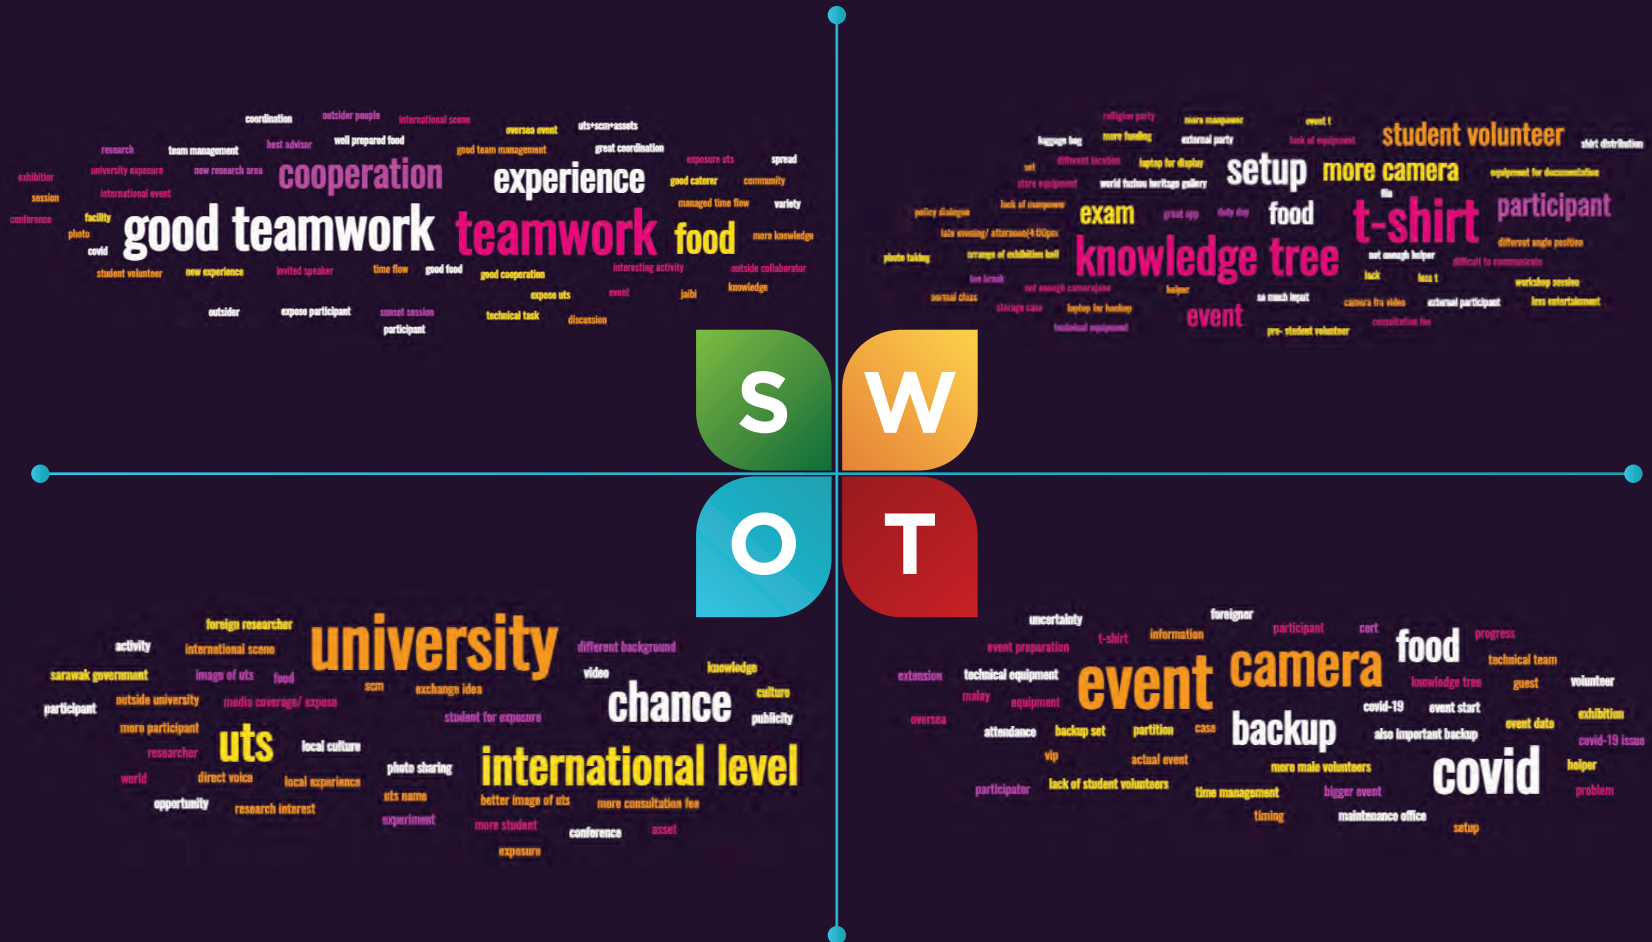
coordination outsider people international scene
research team management best advisor well prepared food oversea event uts+scm+assets
university exposure new research area good team management great coordination
exhibition cooperation experience exposure uts spread
session international event good caterer community
conference facility managed time flow variety
photo good teamwork teamwork food more knowledge
covid
student volunteer new experience invited speaker time flow good food good cooperation interesting activity outside collaborator
expose uts event jaibi knowledge
outsider expose participant sunset session technical task discussion
participant

religion party more manpower event t
baggage bag more funding external party lack of equipment student volunteer shirt distribution
set different location laptop for display
store equipment world fuzhou heritage gallery setup more camera equipment for documentation
file
policy dialogue lack of manpower exam great app daily day food t-shirt participant
late evening/ afternoon(4:00pm arrange of exhibition hall knowledge tree different angle position
photo taking not enough helper difficult to communicate
tea break lack less t workshop session
normal class not enough camera/phone helper so much input
storage case laptop for backup camera fro video external participant less entertainment
technical equipment event consultation fee
pre- student volunteer

S W O T

foreign researcher
activity international scene university different background
sarawak government image of uts food knowledge
outside university media coverage/ expose scm exchange idea video culture
participant chance publicity
more participant student for exposure
researcher uts local culture
world direct voice local experience photo sharing international level
opportunity research interest uts name better image of uts more consultation fee
experiment more student conference asset
exposure

uncertainty foreigner
t-shirt information participant cart progress
event preparation food technical team
extension technical equipment event camera knowledge tree guest volunteer
malay equipment
oversea covid-19 event start exhibition
attendance backup set partition case backup also important backup event date covid-19 issue
vip actual event helper
more male volunteers covid
participator lack of student volunteers time management bigger event problem
timing maintenance office
setup